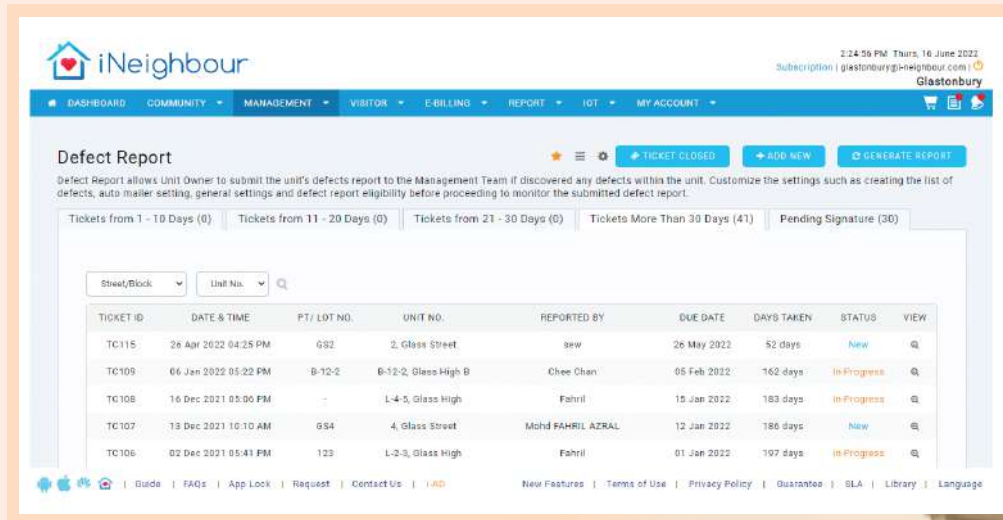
iNeighbour

2:24:56 PM Thurs, 16 June 2022
Subscription | glastonbury@i-neighbour.com |
Glastonbury

DASHBOARD COMMUNITY MANAGEMENT VISITOR E-BILLING REPORT IOT MY ACCOUNT

Defect Report

TICKET CLOSED + ADD NEW GENERATE REPORT

Defect Report allows Unit Owner to submit the unit's defects report to the Management Team if discovered any defects within the unit. Customize the settings such as creating the list of defects, auto mailer setting, general settings and defect report eligibility before proceeding to monitor the submitted defect report.

Tickets from 1 - 10 Days (0) | Tickets from 11 - 20 Days (0) | Tickets from 21 - 30 Days (0) | Tickets More Than 30 Days (41) | Pending Signature (30)

Street/Block | Unit No.

| TICKET ID | DATE & TIME | PT/ LOT NO. | UNIT NO. | REPORTED BY | DUE DATE | DAYS TAKEN | STATUS | VIEW |
|---|---|---|---|---|---|---|---|---|
| TC115 | 26 Apr 2022 04:25 PM | GS2 | 2, Glass Street | sew | 26 May 2022 | 52 days | New | |
| TC109 | 06 Jan 2022 05:22 PM | B-12-2 | B-12-2, Glass High B | Chee Chan | 05 Feb 2022 | 162 days | In-Progress | |
| TC108 | 16 Dec 2021 05:06 PM | - | L-4-5, Glass High | Fahril | 15 Jan 2022 | 183 days | In-Progress | |
| TC107 | 13 Dec 2021 10:10 AM | GS4 | 4, Glass Street | Mohd FAHRIL AZRAL | 12 Jan 2022 | 186 days | New | |
| TC106 | 02 Dec 2021 05:41 PM | 123 | L-2-3, Glass High | Fahril | 01 Jan 2022 | 197 days | In-Progress | |

| Guide | FAQs | App Lock | Request | Contact Us | i-AD    New Features | Terms of Use | Privacy Policy | Guarantee | SLA | Library | Language